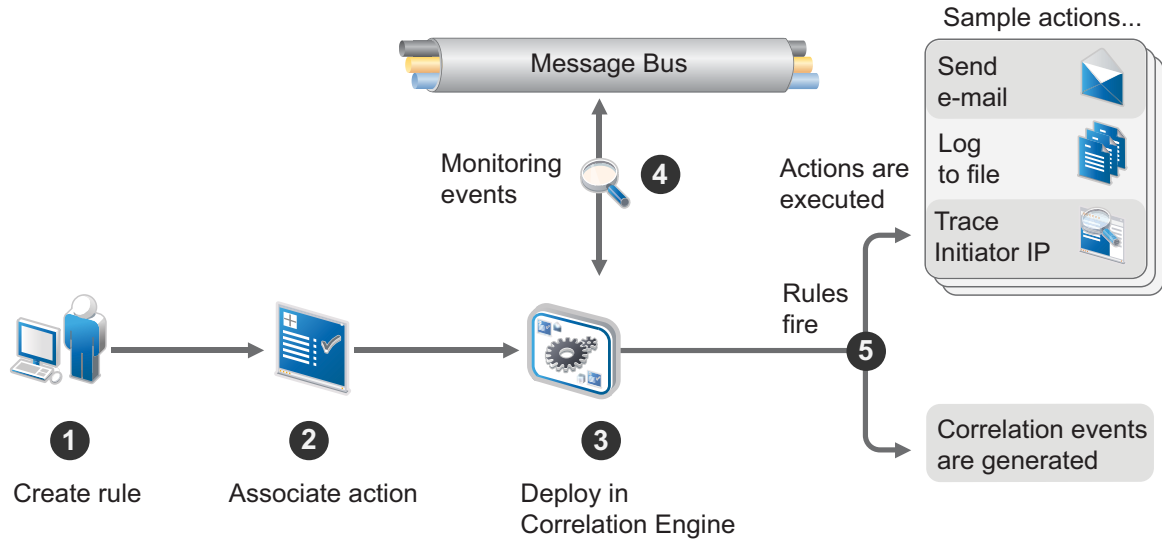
Sample actions...

Message Bus

Send e-mail

Log to file

Trace Initiator IP

Monitoring events

4

Actions are executed

Rules fire

5

Correlation events are generated

1

Create rule

2

Associate action

3

Deploy in Correlation Engine